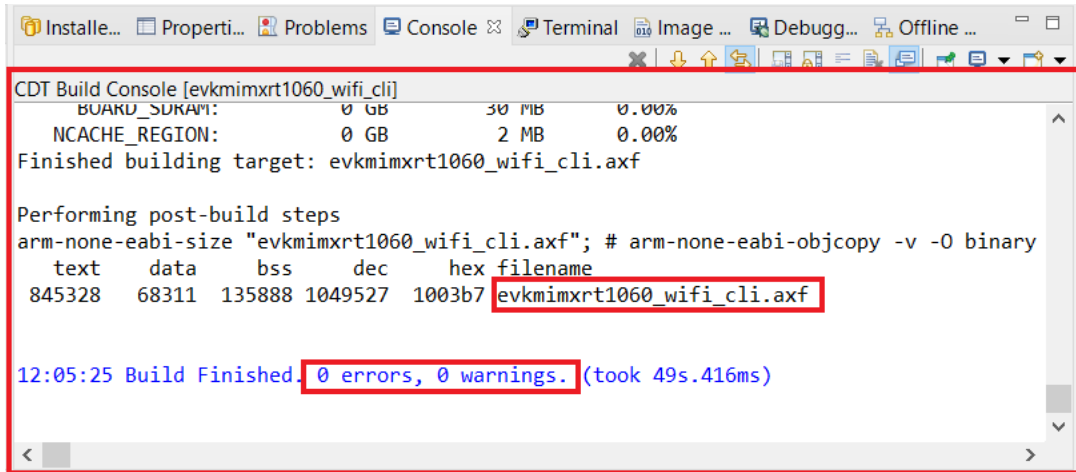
Installe... Properti... Problems Console ☒ Terminal Image ... Debugg... Offline ...

CDT Build Console [evkmimxrt1060_wifi_cli]

BOARD_SDRAM: 0 GB 30 MB 0.00%
NCACHE_REGION: 0 GB 2 MB 0.00%
Finished building target: evkmimxrt1060_wifi_cli.axf

Performing post-build steps
arm-none-eabi-size "evkmimxrt1060_wifi_cli.axf"; # arm-none-eabi-objcopy -v -O binary

| text | data | bss | dec | hex | filename |
|---|---|---|---|---|---|
| 845328 | 68311 | 135888 | 1049527 | 1003b7 | evkmimxrt1060_wifi_cli.axf |

12:05:25 Build Finished. 0 errors, 0 warnings. (took 49s.416ms)